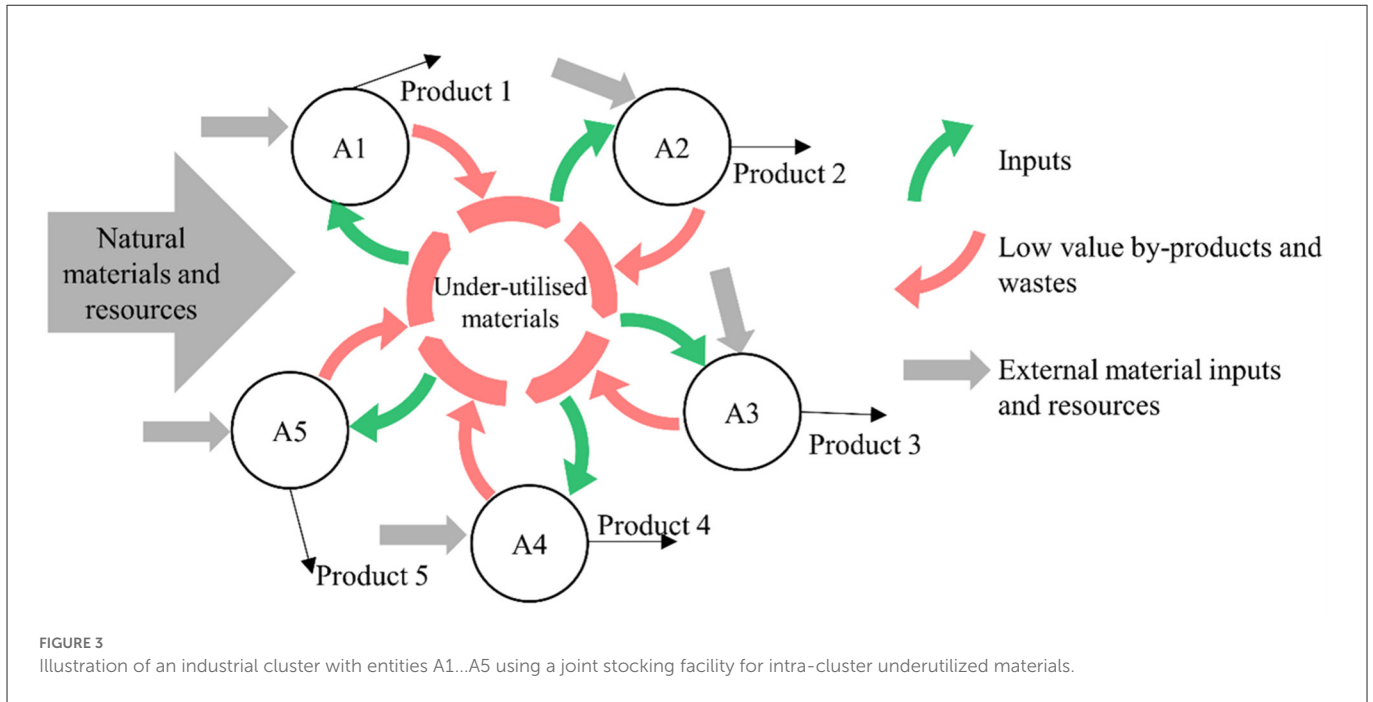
Product 1

A1

A2

Product 2

Natural materials and resources

Under-utilised materials

A3

Product 3

A5

A4

Product 4

Product 5

Inputs

Low value by-products and wastes

External material inputs and resources

FIGURE 3
Illustration of an industrial cluster with entities A1...A5 using a joint stocking facility for intra-cluster underutilized materials.